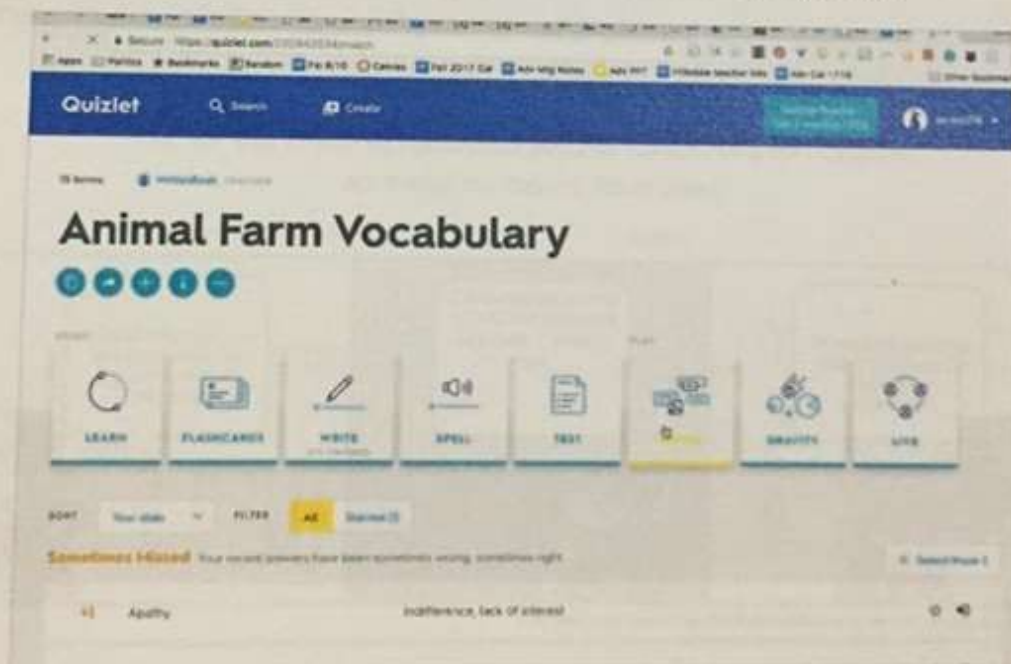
Secure https://quizlet.com/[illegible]

Apps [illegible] Bookmarks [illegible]

Quizlet

Search

Create

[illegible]

Animal Farm Vocabulary

LEARN

FLASHCARDS

WRITE

SPELL

TEST

GRAVITY

LIVE

SORT

Your stats

FILTER

All

Starred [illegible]

Sometimes Missed Your recent answers have been sometimes wrong, sometimes right

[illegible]

Apathy

indifference, lack of interest